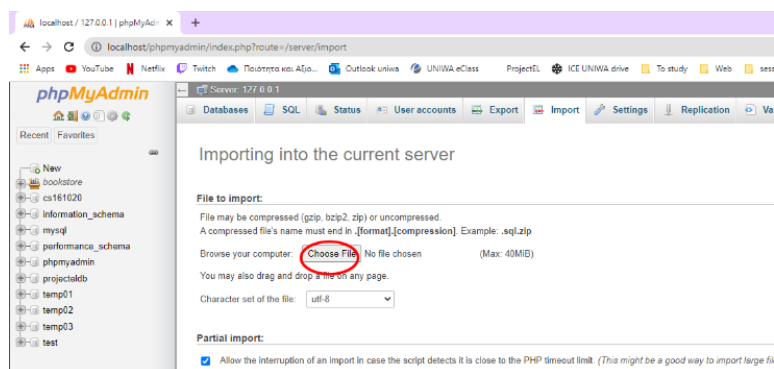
localhost / 127.0.0.1 | phpMyAdm ×  +

localhost/phpmyadmin/index.php?route=/server/import

Apps  YouTube  Netflix  Twitch  Ποιότητα και Αξιο...  Outlook uniwa  UNIWA eClass  ProjectEL  ICE UNIWA drive  To study  Web  sess

phpMyAdmin

Recent  Favorites

New
bookstore
cs161020
information_schema
mysql
performance_schema
phpmyadmin
projectdb
temp01
temp02
temp03
test

Server: 127.0.0.1

Databases  SQL  Status  User accounts  Export  Import  Settings  Replication  Va

Importing into the current server

File to import:

File may be compressed (gzip, bzip2, zip) or uncompressed.
A compressed file's name must end in **.[format].[compression]**. Example: **.sql.zip**

Browse your computer: Choose File No file chosen (Max: 40MiB)

You may also drag and drop a file on any page.

Character set of the file: utf-8

Partial import:

Allow the interruption of an import in case the script detects it is close to the PHP timeout limit. (This might be a good way to import large fil